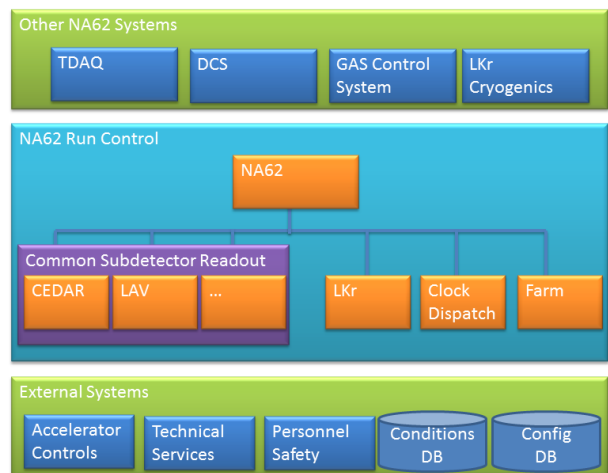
Other NA62 Systems

TDAQ

DCS

GAS Control System

LKr Cryogenics

NA62 Run Control

NA62

Common Subdetector Readout

CEDAR

LAV

...

LKr

Clock Dispatch

Farm

External Systems

Accelerator Controls

Technical Services

Personnel Safety

Conditions DB

Config DB